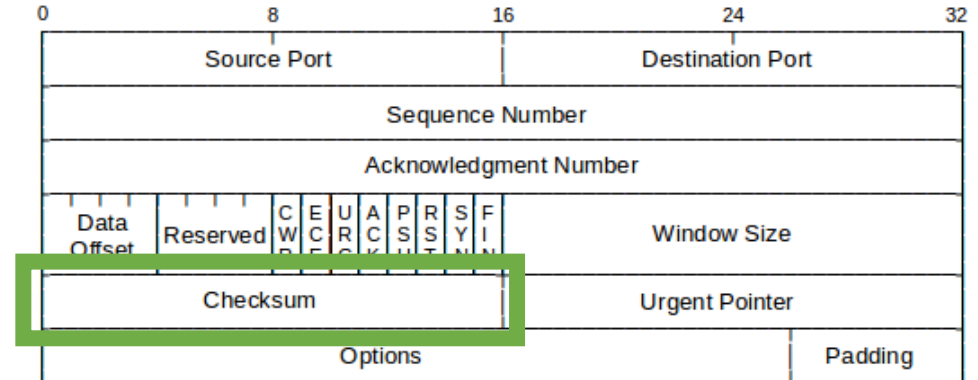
| 0 | 8 | 16 | 24 | 32 |
|---|---|---|---|---|

| Source Port | Destination Port |
|---|---|
| Sequence Number | |
| Acknowledgment Number | |
| Data Offset, Reserved, C W R, E C E, U R G, A C K, P S H, R S T, S Y N, F I N | Window Size |
| Checksum | Urgent Pointer |
| Options | Padding |